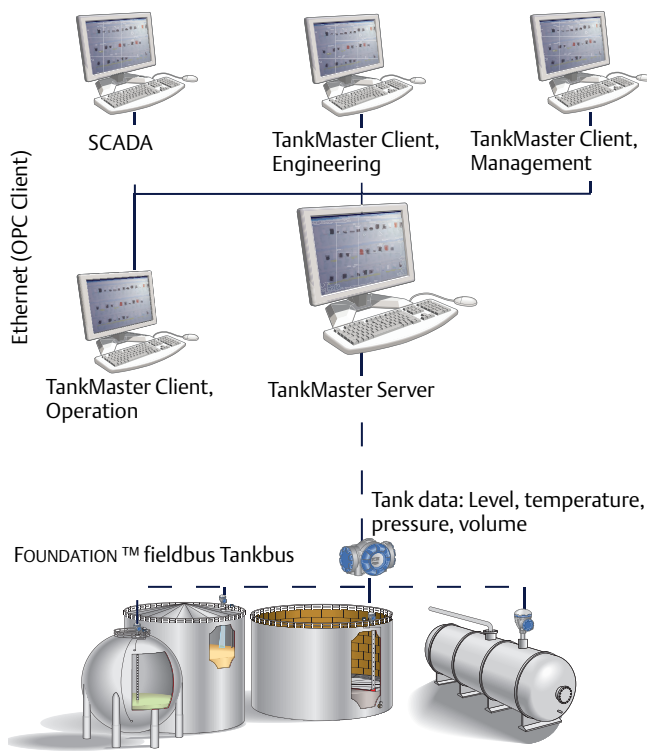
SCADA

TankMaster Client, Engineering

TankMaster Client, Management

Ethernet (OPC Client)

TankMaster Client, Operation

TankMaster Server

Tank data: Level, temperature, pressure, volume

FOUNDATION ™ fieldbus Tankbus